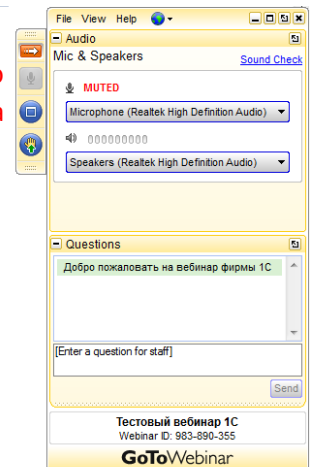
File View Help

Audio

Mic & Speakers

Sound Check

MUTED

Microphone (Realtek High Definition Audio)

Speakers (Realtek High Definition Audio)

Questions

Добро пожаловать на вебинар фирмы 1С

[Enter a question for staff]

Send

Тестовый вебинар 1С

Webinar ID: 983-890-355

GoToWebinar